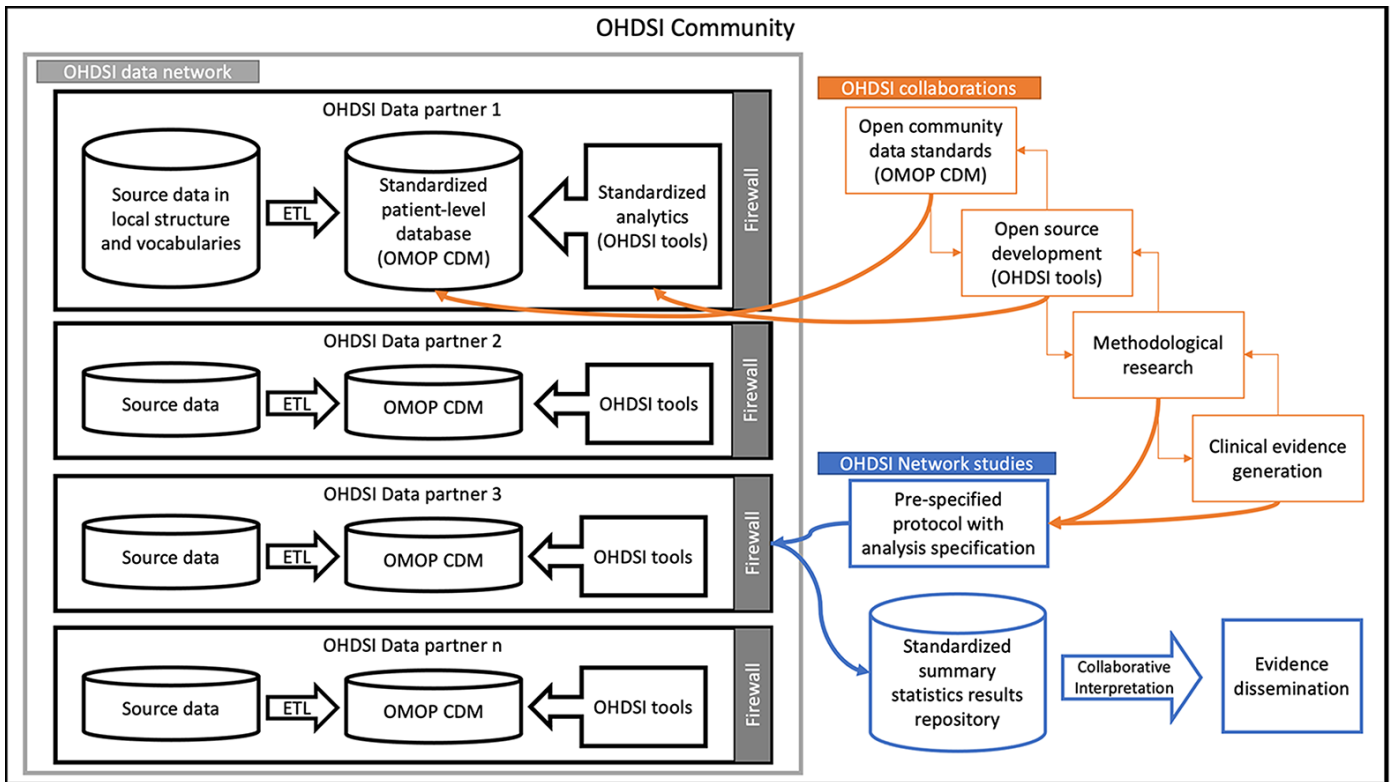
OHDSI Community

OHDSI data network

OHDSI Data partner 1

Source data in local structure and vocabularies

ETL

Standardized patient-level database (OMOP CDM)

Standardized analytics (OHDSI tools)

Firewall

OHDSI Data partner 2

Source data

ETL

OMOP CDM

OHDSI tools

Firewall

OHDSI Data partner 3

Source data

ETL

OMOP CDM

OHDSI tools

Firewall

OHDSI Data partner n

Source data

ETL

OMOP CDM

OHDSI tools

Firewall

OHDSI collaborations

Open community data standards (OMOP CDM)

Open source development (OHDSI tools)

Methodological research

Clinical evidence generation

OHDSI Network studies

Pre-specified protocol with analysis specification

Standardized summary statistics results repository

Collaborative Interpretation

Evidence dissemination